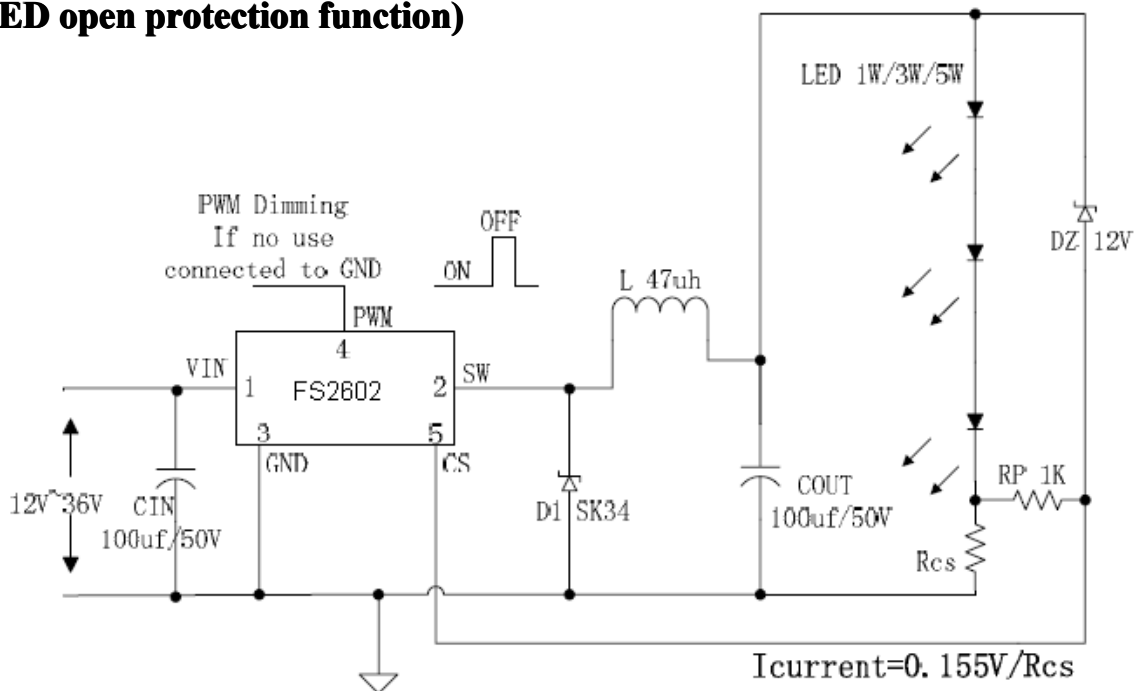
ED open protection function)

LED 1W/3W/5W

PWM Dimming
If no use
connected to GND

OFF

ON

L 47uh

DZ 12V

PWM

4

VIN

1

FS2602

2

SW

3

5

GND

CS

12V~36V

CIN
100uf/50V

D1 SK34

COUT
100uf/50V

RP 1K

Rcs

Icurrent=0.155V/Rcs